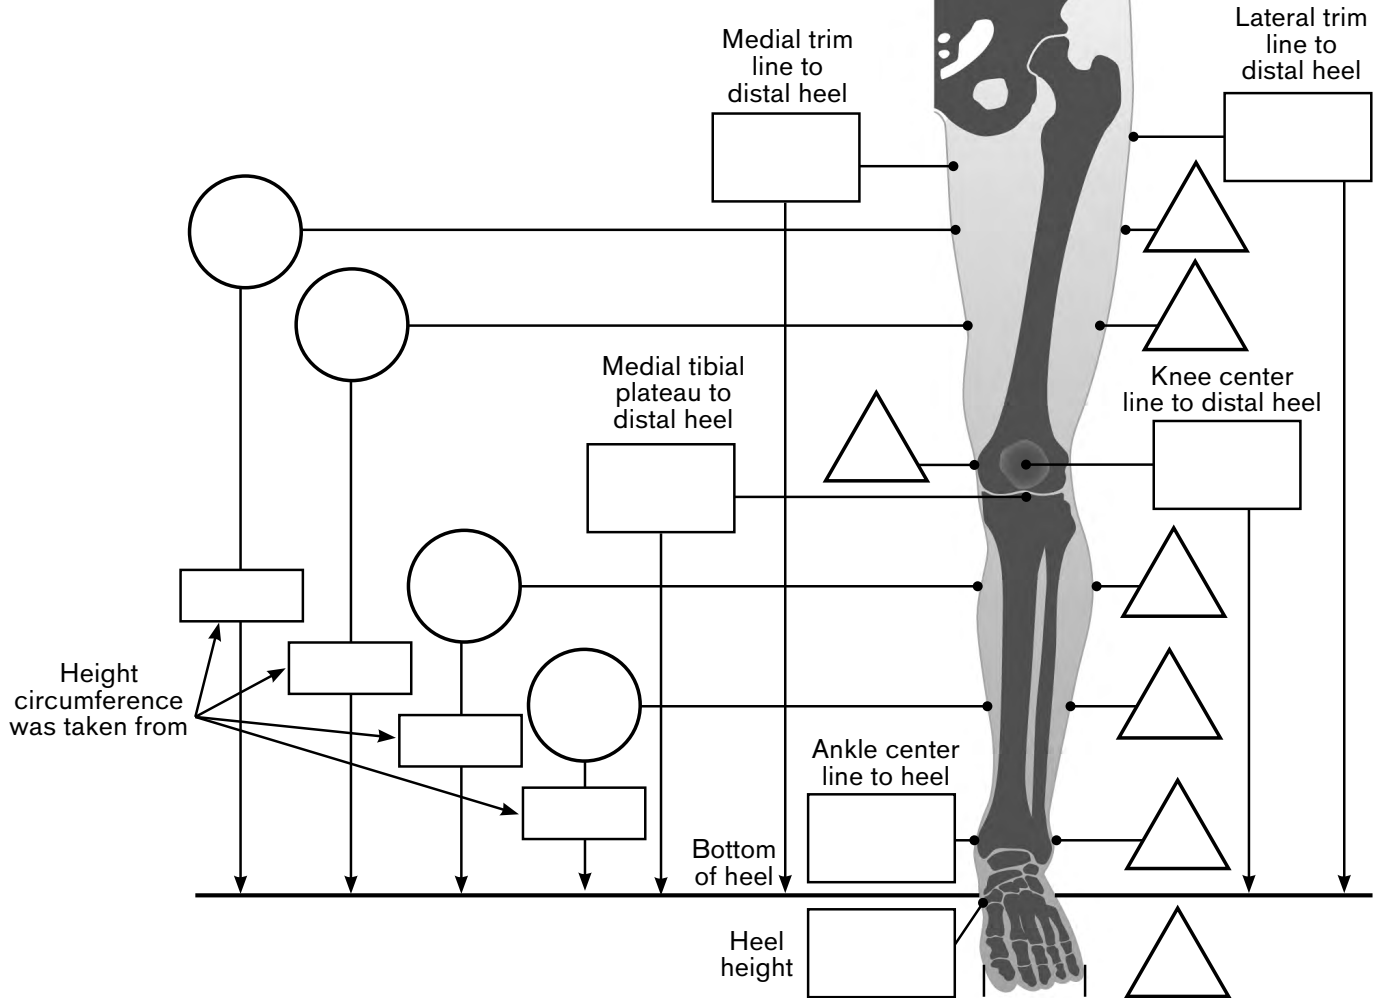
Medial trim line to distal heel

Lateral trim line to distal heel

Medial tibial plateau to distal heel

Knee center line to distal heel

Height circumference was taken from

Ankle center line to heel

Bottom of heel

Heel height